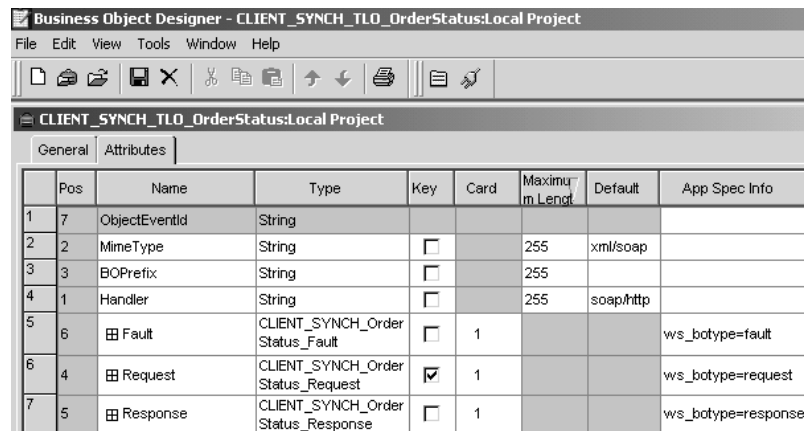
Business Object Designer - CLIENT_SYNCH_TLO_OrderStatus:Local Project

File Edit View Tools Window Help

CLIENT_SYNCH_TLO_OrderStatus:Local Project

General | Attributes

| | Pos | Name | Type | Key | Card | Maximum Length | Default | App Spec Info |
|---|---|---|---|---|---|---|---|---|
| 1 | 7 | ObjectEventId | String | | | | | |
| 2 | 2 | MimeType | String | ☐ | | 255 | xml/soap | |
| 3 | 3 | BOPrefix | String | ☐ | | 255 | | |
| 4 | 1 | Handler | String | ☐ | | 255 | soap/http | |
| 5 | 6 | ⊞ Fault | CLIENT_SYNCH_Order Status_Fault | ☐ | 1 | | | ws_botype=fault |
| 6 | 4 | ⊞ Request | CLIENT_SYNCH_Order Status_Request | ☑ | 1 | | | ws_botype=request |
| 7 | 5 | ⊞ Response | CLIENT_SYNCH_Order Status_Response | ☐ | 1 | | | ws_botype=response |